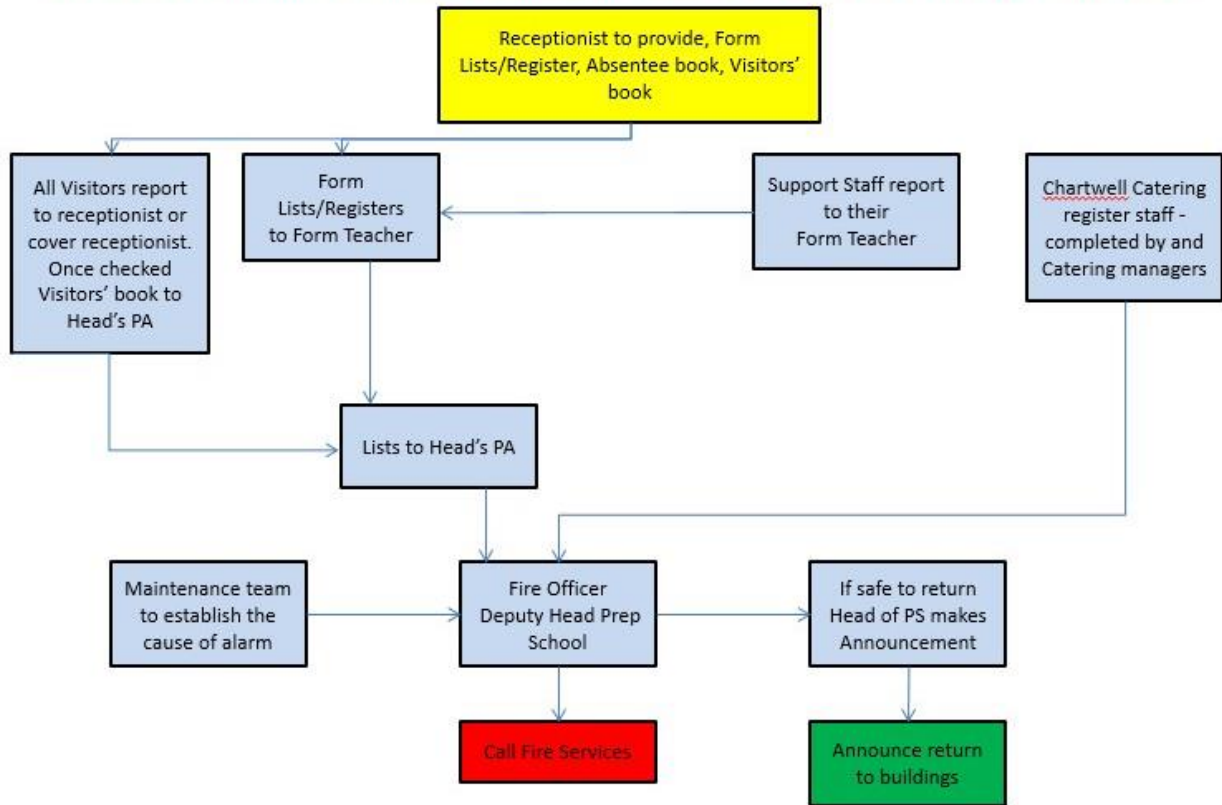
Receptionist to provide, Form Lists/Register, Absentee book, Visitors' book

All Visitors report to receptionist or cover receptionist. Once checked Visitors' book to Head's PA

Form Lists/Registers to Form Teacher

Support Staff report to their Form Teacher

Chartwell Catering register staff - completed by and Catering managers

Lists to Head's PA

Maintenance team to establish the cause of alarm

Fire Officer Deputy Head Prep School

If safe to return Head of PS makes Announcement

Call Fire Services

Announce return to buildings